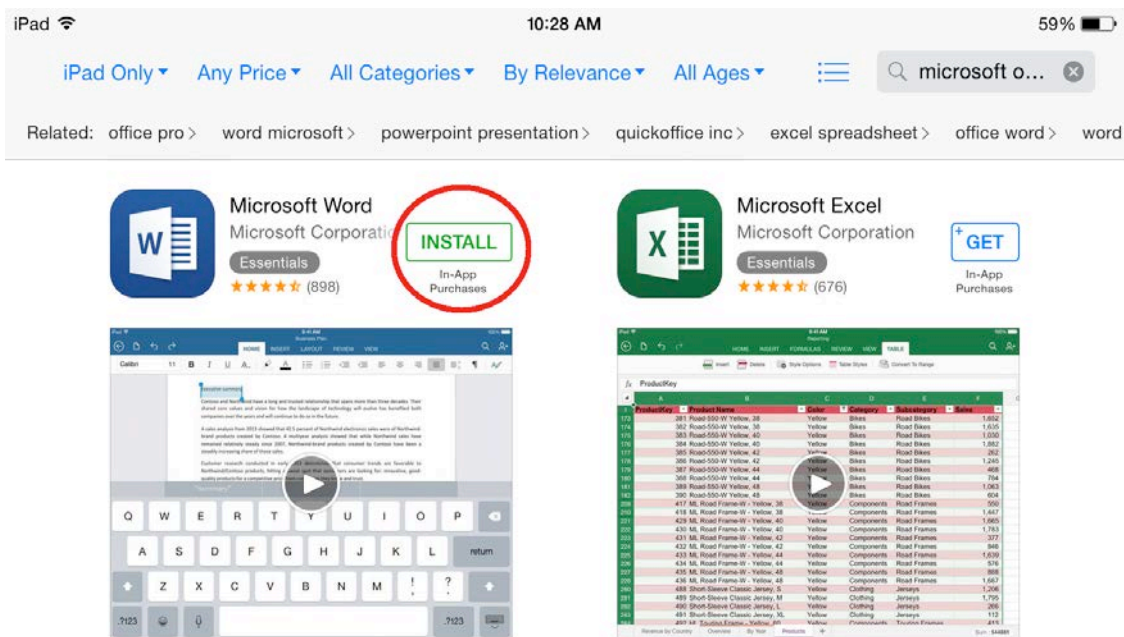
iPad 10:28 AM 59%

iPad Only ▾ Any Price ▾ All Categories ▾ By Relevance ▾ All Ages ▾ microsoft o...

Related: office pro > word microsoft > powerpoint presentation > quickoffice inc > excel spreadsheet > office word > word

Microsoft Word
Microsoft Corporatio
Essentials
★★★★☆ (898)
INSTALL
In-App Purchases

Microsoft Excel
Microsoft Corporation
Essentials
★★★★☆ (676)
GET
In-App Purchases

HOME INSERT LAYOUT REVIEW VIEW
Calibri 11 B I U
Executive summary
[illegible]
Q W E R T Y U I O P
A S D F G H J K L return
Z X C V B N M ! ?
.?123 .?123

HOME INSERT FORMULAS REVIEW VIEW TABLE
Insert Delete Style Options Table Styles Convert To Range
fx ProductKey

| | A | B | C | D | E | F |
|---|---|---|---|---|---|---|
| 1 | ProductKey | Product Name | Color | Category | Subcategory | Sales |
| 173 | 281 | Road-550-W Yellow, 38 | Yellow | Bikes | Road Bikes | 1,652 |
| 174 | 382 | Road-550-W Yellow, 38 | Yellow | Bikes | Road Bikes | 1,635 |
| 175 | 383 | Road-550-W Yellow, 40 | Yellow | Bikes | Road Bikes | 1,030 |
| 176 | 384 | Road-550-W Yellow, 40 | Yellow | Bikes | Road Bikes | 1,882 |
| 177 | 385 | Road-550-W Yellow, 42 | Yellow | Bikes | Road Bikes | 262 |
| 178 | 386 | Road-550-W Yellow, 42 | Yellow | Bikes | Road Bikes | 1,245 |
| 179 | 387 | Road-550-W Yellow, 44 | Yellow | Bikes | Road Bikes | 468 |
| 180 | 388 | Road-550-W Yellow, 44 | Yellow | Bikes | Road Bikes | 784 |
| 181 | 389 | Road-550-W Yellow, 48 | Yellow | Bikes | Road Bikes | 1,063 |
| 182 | 390 | Road-550-W Yellow, 48 | Yellow | Bikes | Road Bikes | 604 |
| 209 | 417 | ML Road Frame-W - Yellow, 38 | Yellow | Components | Road Frames | 550 |
| 210 | 418 | ML Road Frame-W - Yellow, 38 | Yellow | Components | Road Frames | 1,447 |
| 221 | 429 | ML Road Frame-W - Yellow, 40 | Yellow | Components | Road Frames | 1,665 |
| 222 | 430 | ML Road Frame-W - Yellow, 40 | Yellow | Components | Road Frames | 1,763 |
| 223 | 431 | ML Road Frame-W - Yellow, 42 | Yellow | Components | Road Frames | 377 |
| 224 | 432 | ML Road Frame-W - Yellow, 42 | Yellow | Components | Road Frames | 846 |
| 225 | 433 | ML Road Frame-W - Yellow, 44 | Yellow | Components | Road Frames | 1,639 |
| 226 | 434 | ML Road Frame-W - Yellow, 44 | Yellow | Components | Road Frames | 576 |
| 227 | 435 | ML Road Frame-W - Yellow, 48 | Yellow | Components | Road Frames | 808 |
| 228 | 436 | ML Road Frame-W - Yellow, 48 | Yellow | Components | Road Frames | 1,667 |
| 280 | 488 | Short-Sleeve Classic Jersey, S | Yellow | Clothing | Jerseys | 1,206 |
| 281 | 489 | Short-Sleeve Classic Jersey, M | Yellow | Clothing | Jerseys | 1,795 |
| 282 | 490 | Short-Sleeve Classic Jersey, L | Yellow | Clothing | Jerseys | 266 |
| 283 | 491 | Short-Sleeve Classic Jersey, XL | Yellow | Clothing | Jerseys | 112 |

Revenue by Country Overview By Year Products +